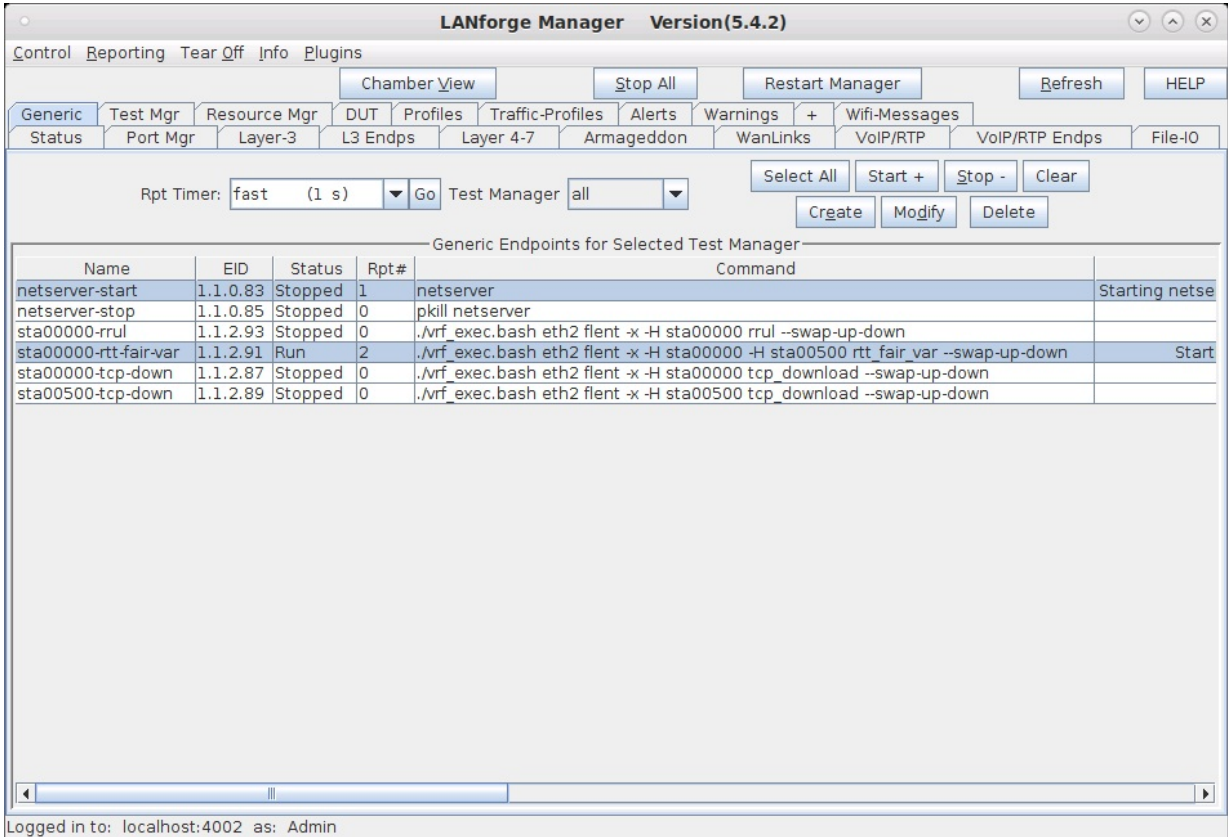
LANforge Manager Version(5.4.2)

Control Reporting Tear Off Info Plugins

Chamber View
Stop All
Restart Manager
Refresh
HELP

Generic | Test Mgr | Resource Mgr | DUT | Profiles | Traffic-Profiles | Alerts | Warnings | + | Wifi-Messages
Status | Port Mgr | Layer-3 | L3 Endps | Layer 4-7 | Armageddon | WanLinks | VoIP/RTP | VoIP/RTP Endps | File-IO

Rpt Timer: fast (1 s) Go Test Manager all

Select All Start + Stop - Clear
Create Modify Delete

Generic Endpoints for Selected Test Manager

| Name | EID | Status | Rpt# | Command | |
|---|---|---|---|---|---|
| netserver-start | 1.1.0.83 | Stopped | 1 | netserver | Starting netse |
| netserver-stop | 1.1.0.85 | Stopped | 0 | pkill netserver | |
| sta00000-rrul | 1.1.2.93 | Stopped | 0 | ./vrf_exec.bash eth2 flent -x -H sta00000 rrul --swap-up-down | |
| sta00000-rtt-fair-var | 1.1.2.91 | Run | 2 | ./vrf_exec.bash eth2 flent -x -H sta00000 -H sta00500 rtt_fair_var --swap-up-down | Start |
| sta00000-tcp-down | 1.1.2.87 | Stopped | 0 | ./vrf_exec.bash eth2 flent -x -H sta00000 tcp_download --swap-up-down | |
| sta00500-tcp-down | 1.1.2.89 | Stopped | 0 | ./vrf_exec.bash eth2 flent -x -H sta00500 tcp_download --swap-up-down | |

Logged in to: localhost:4002 as: Admin